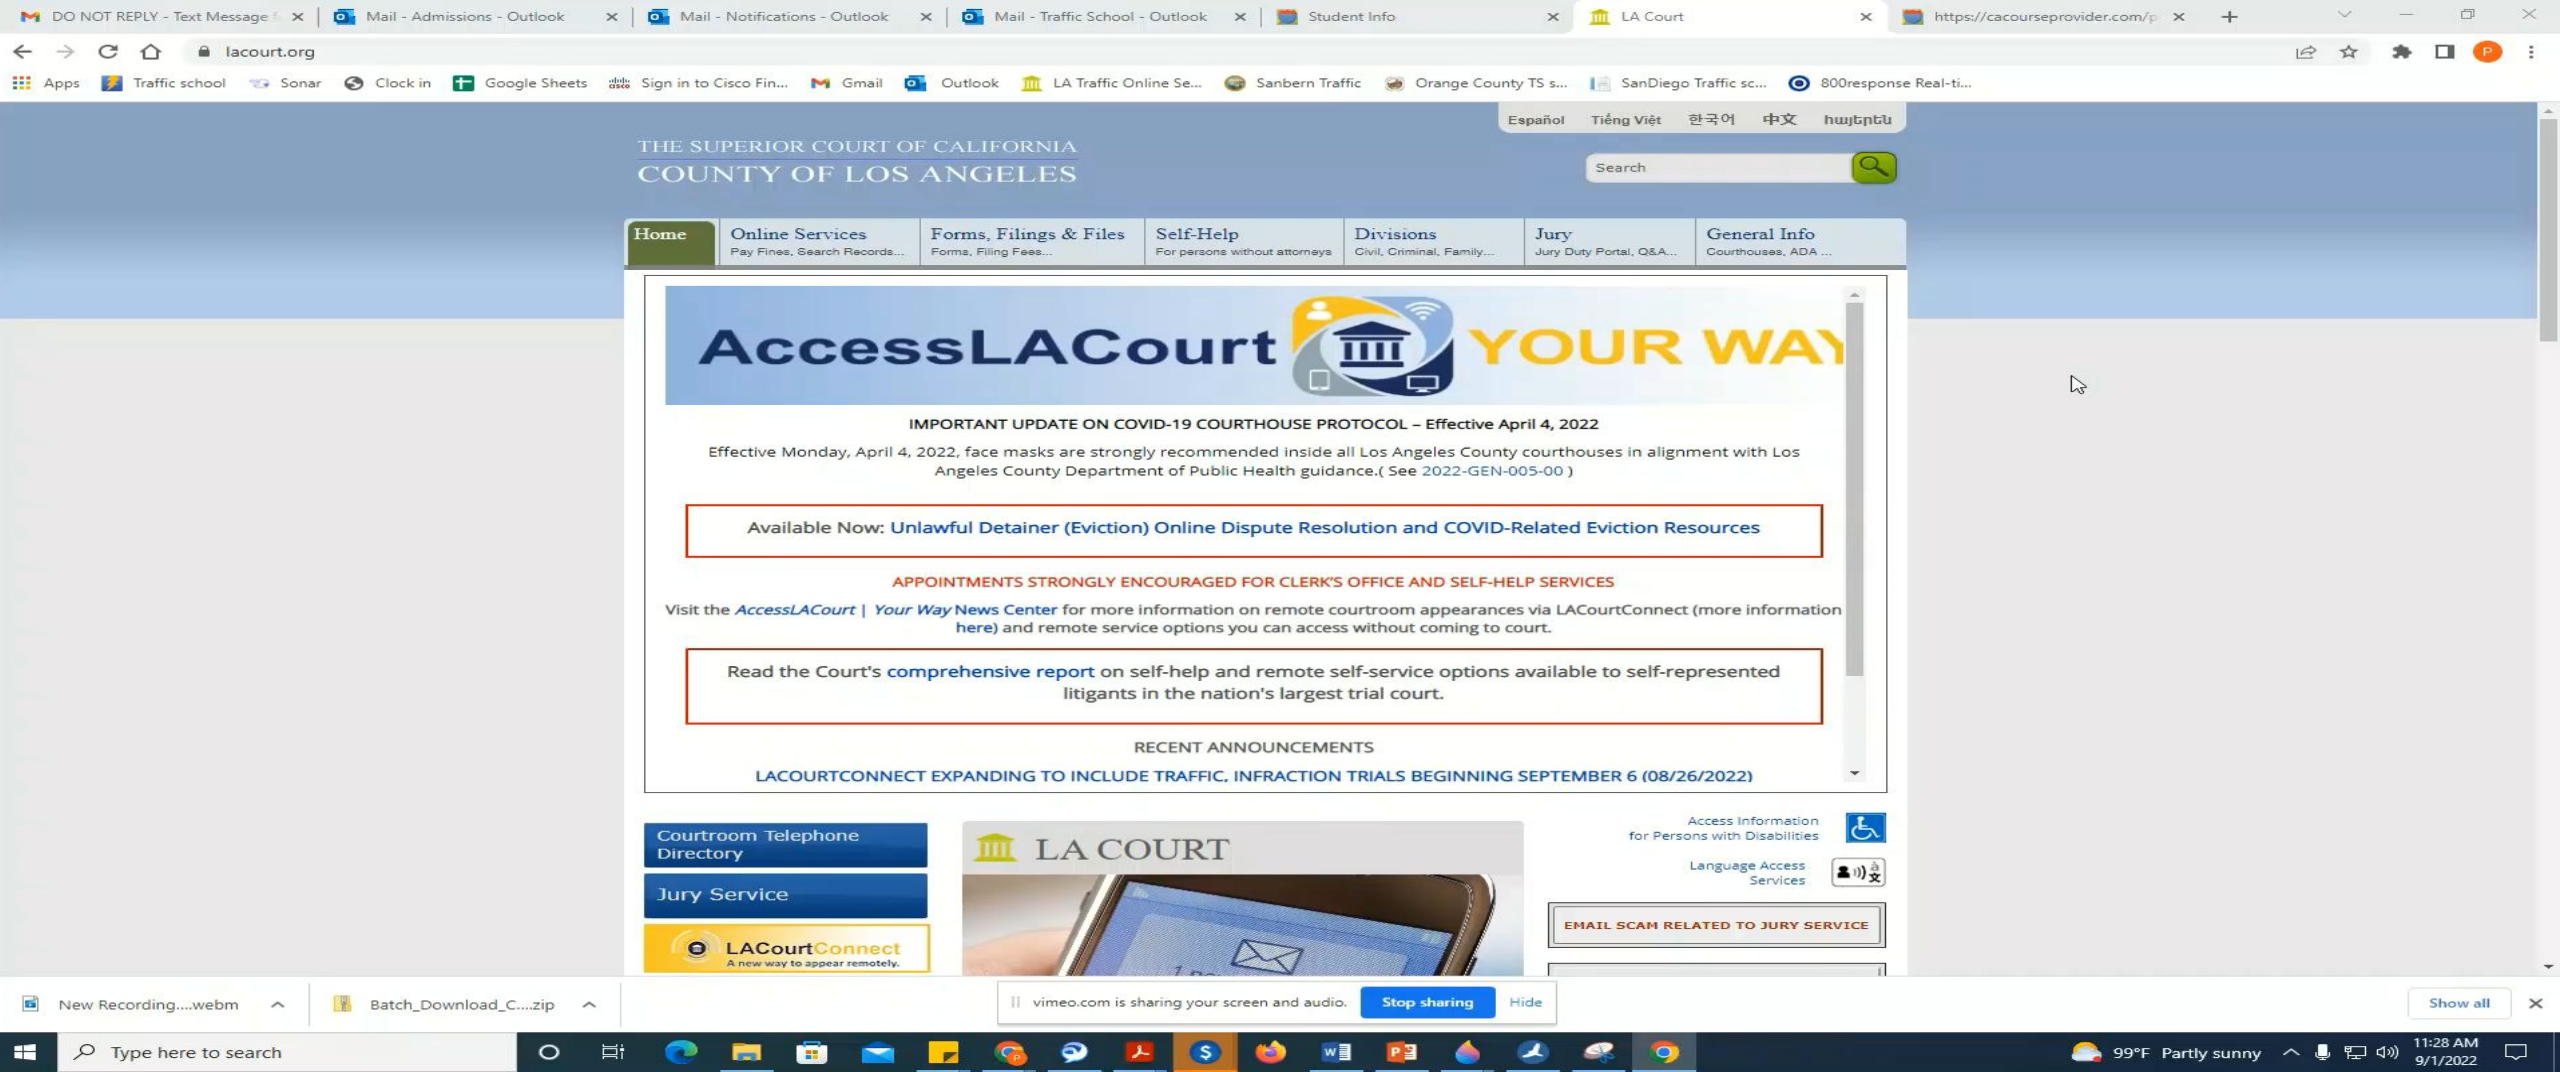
DO NOT REPLY - Text Message | Mail - Admissions - Outlook | Mail - Notifications - Outlook | Mail - Traffic School - Outlook | Student Info | LA Court | https://cacourseprovider.com/p

lacourt.org

Apps | Traffic school | Sonar | Clock in | Google Sheets | Sign in to Cisco Fin... | Gmail | Outlook | LA Traffic Online Se... | Sanbern Traffic | Orange County TS s... | SanDiego Traffic sc... | 800response Real-ti...

Español | Tiếng Việt | 한국어 | 中文 | հայերեն

THE SUPERIOR COURT OF CALIFORNIA
COUNTY OF LOS ANGELES

Search

Home
Online Services
Pay Fines, Search Records...
Forms, Filings & Files
Forms, Filing Fees...
Self-Help
For persons without attorneys
Divisions
Civil, Criminal, Family...
Jury
Jury Duty Portal, Q&A...
General Info
Courthouses, ADA ...

AccessLACourt YOUR WAY

IMPORTANT UPDATE ON COVID-19 COURTHOUSE PROTOCOL – Effective April 4, 2022

Effective Monday, April 4, 2022, face masks are strongly recommended inside all Los Angeles County courthouses in alignment with Los Angeles County Department of Public Health guidance.( See 2022-GEN-005-00 )

Available Now: Unlawful Detainer (Eviction) Online Dispute Resolution and COVID-Related Eviction Resources

APPOINTMENTS STRONGLY ENCOURAGED FOR CLERK'S OFFICE AND SELF-HELP SERVICES

Visit the AccessLACourt | Your Way News Center for more information on remote courtroom appearances via LACourtConnect (more information here) and remote service options you can access without coming to court.

Read the Court's comprehensive report on self-help and remote self-service options available to self-represented litigants in the nation's largest trial court.

RECENT ANNOUNCEMENTS

LACOURTCONNECT EXPANDING TO INCLUDE TRAFFIC, INFRACTION TRIALS BEGINNING SEPTEMBER 6 (08/26/2022)

Courtroom Telephone Directory

Jury Service

LACourtConnect
A new way to appear remotely.

LA COURT

Access Information for Persons with Disabilities

Language Access Services

EMAIL SCAM RELATED TO JURY SERVICE

New Recording....webm | Batch_Download_C....zip

vimeo.com is sharing your screen and audio. Stop sharing Hide

Show all

Type here to search

99°F Partly sunny 11:28 AM 9/1/2022